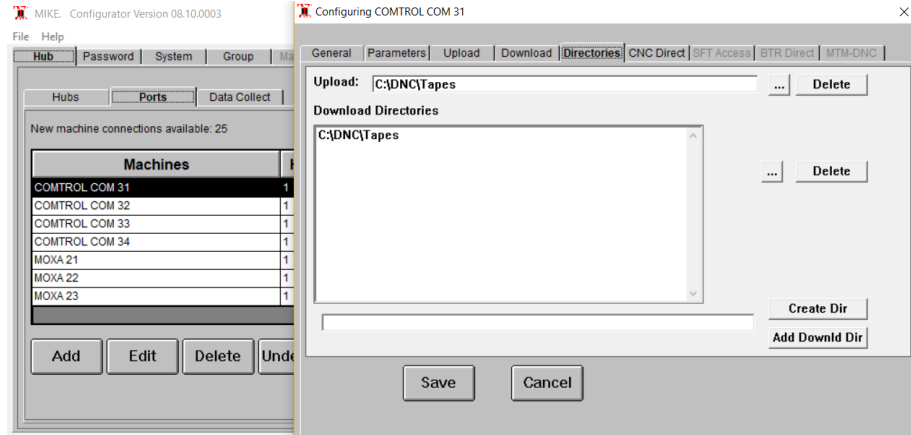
MIKE. Configurator Version 08.10.0003
File Help
Hub | Password | System | Group | Ma

Hubs | Ports | Data Collect

New machine connections available: 25

| Machines | H |
|---|---|
| COMTROL COM 31 | 1 |
| COMTROL COM 32 | 1 |
| COMTROL COM 33 | 1 |
| COMTROL COM 34 | 1 |
| MOXA 21 | 1 |
| MOXA 22 | 1 |
| MOXA 23 | 1 |

Add | Edit | Delete | Und

Configuring COMTROL COM 31

General | Parameters | Upload | Download | Directories | CNC Direct | SFT Access | BTR Direct | MTM-DNC

Upload: C:\DNC\Tapes ... Delete

Download Directories

C:\DNC\Tapes

... Delete

Create Dir

Add Downld Dir

Save Cancel